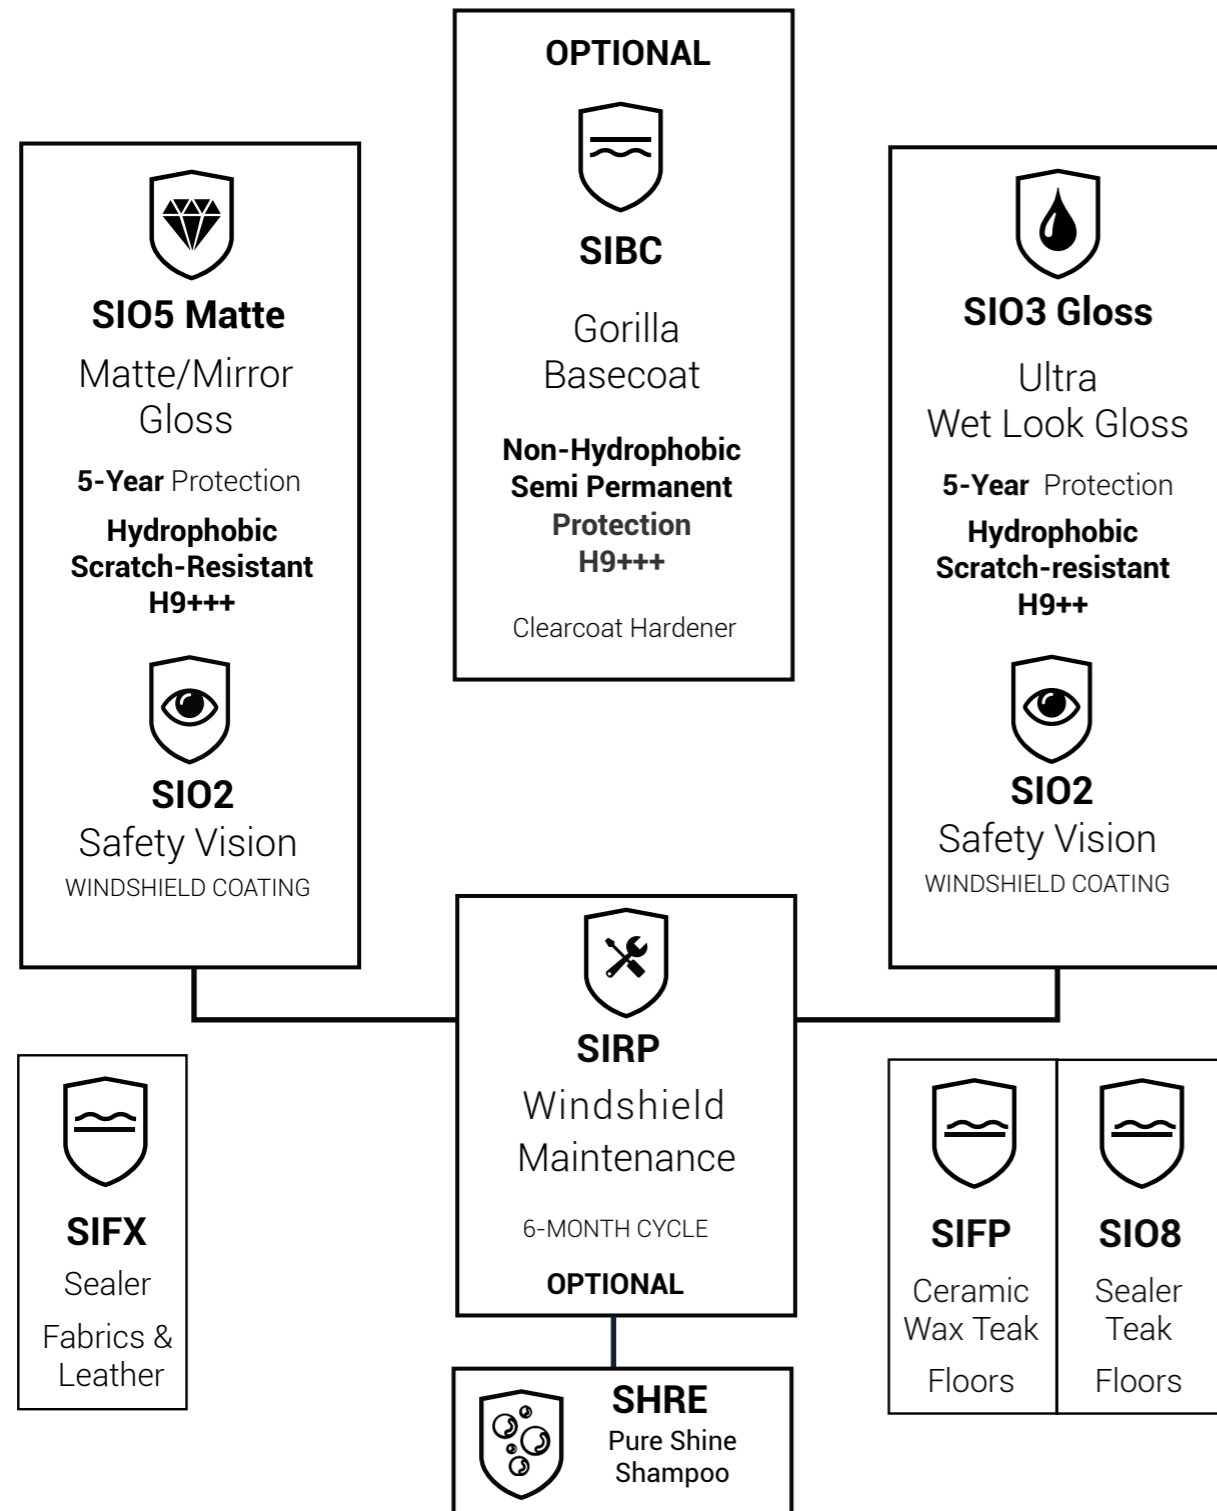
OPTIONAL

SIBC

Gorilla Basecoat

Non-Hydrophobic Semi Permanent Protection H9+++

Clearcoat Hardener

SIO5 Matte

Matte/Mirror Gloss

5-Year Protection

Hydrophobic Scratch-Resistant H9+++

SIO2

Safety Vision

WINDSHIELD COATING

SIO3 Gloss

Ultra Wet Look Gloss

5-Year Protection

Hydrophobic Scratch-resistant H9++

SIO2

Safety Vision

WINDSHIELD COATING

SIRP

Windshield Maintenance

6-MONTH CYCLE

OPTIONAL

SIFX

Sealer

Fabrics & Leather

SIFP

Ceramic Wax Teak

Floors

SIO8

Sealer Teak

Floors

SHRE

Pure Shine Shampoo